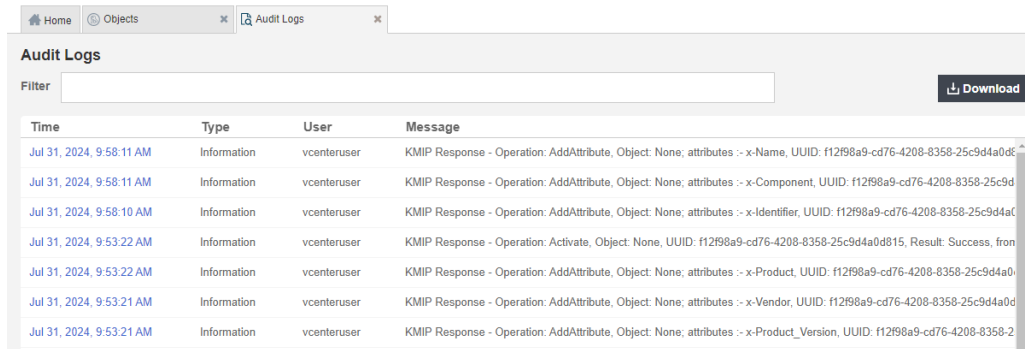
Home | Objects ✖ | Audit Logs ✖

Audit Logs

Filter

Download

| Time | Type | User | Message |
|---|---|---|---|
| Jul 31, 2024, 9:58:11 AM | Information | vcenteruser | KMIP Response - Operation: AddAttribute, Object: None; attributes :- x-Name, UUID: f12f98a9-cd76-4208-8358-25c9d4a0d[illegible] |
| Jul 31, 2024, 9:58:11 AM | Information | vcenteruser | KMIP Response - Operation: AddAttribute, Object: None; attributes :- x-Component, UUID: f12f98a9-cd76-4208-8358-25c9d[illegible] |
| Jul 31, 2024, 9:58:10 AM | Information | vcenteruser | KMIP Response - Operation: AddAttribute, Object: None; attributes :- x-Identifier, UUID: f12f98a9-cd76-4208-8358-25c9d4a0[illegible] |
| Jul 31, 2024, 9:53:22 AM | Information | vcenteruser | KMIP Response - Operation: Activate, Object: None, UUID: f12f98a9-cd76-4208-8358-25c9d4a0d815, Result: Success, fron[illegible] |
| Jul 31, 2024, 9:53:22 AM | Information | vcenteruser | KMIP Response - Operation: AddAttribute, Object: None; attributes :- x-Product, UUID: f12f98a9-cd76-4208-8358-25c9d4a0d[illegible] |
| Jul 31, 2024, 9:53:21 AM | Information | vcenteruser | KMIP Response - Operation: AddAttribute, Object: None; attributes :- x-Vendor, UUID: f12f98a9-cd76-4208-8358-25c9d4a0d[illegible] |
| Jul 31, 2024, 9:53:21 AM | Information | vcenteruser | KMIP Response - Operation: AddAttribute, Object: None; attributes :- x-Product_Version, UUID: f12f98a9-cd76-4208-8358-2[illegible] |